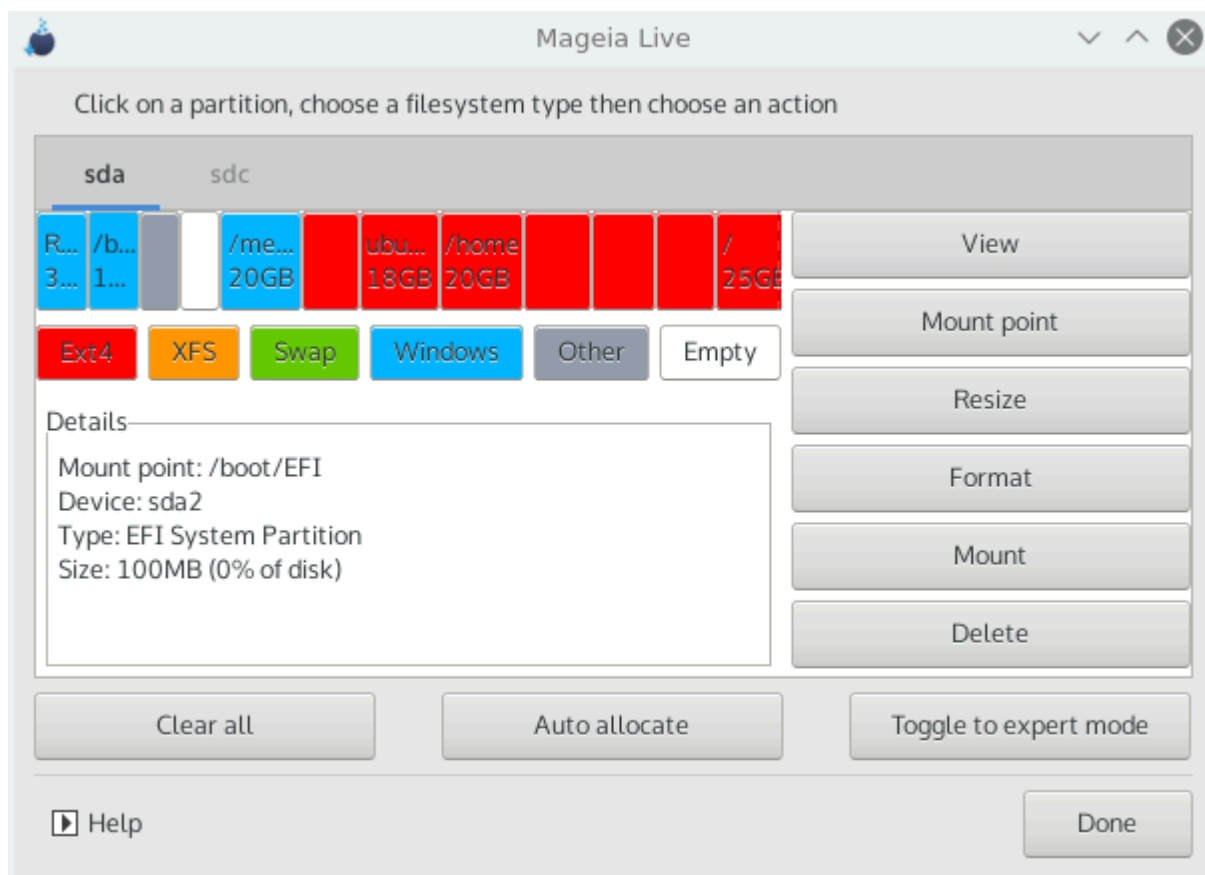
Mageia Live

Click on a partition, choose a filesystem type then choose an action

sda sdc

R... 3... /b... 1... /me... 20GB ubu... 18GB /home 20GB / 25GB

Ext4 XFS Swap Windows Other Empty

Details
Mount point: /boot/EFI
Device: sda2
Type: EFI System Partition
Size: 100MB (0% of disk)

View
Mount point
Resize
Format
Mount
Delete

Clear all
Auto allocate
Toggle to expert mode

Help
Done